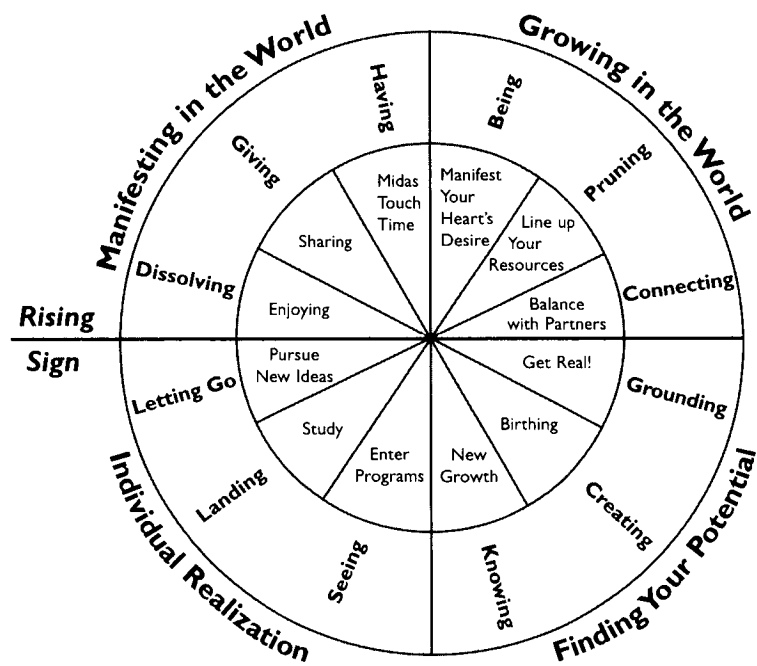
Manifesting in the World

Growing in the World

Having

Being

Giving

Pruning

Midas Touch Time

Manifest Your Heart's Desire

Sharing

Line up Your Resources

Dissolving

Connecting

Enjoying

Balance with Partners

Rising

Sign

Pursue New Ideas

Get Real!

Letting Go

Grounding

Study

Birthing

Enter Programs

New Growth

Landing

Creating

Seeing

Knowing

Individual Realization

Finding Your Potential